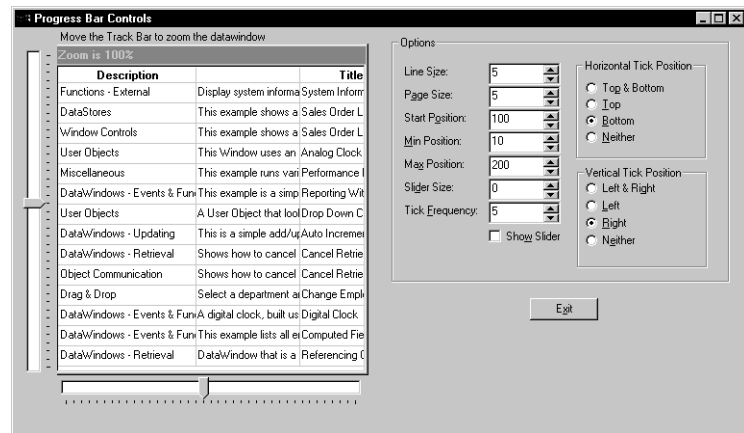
Progress Bar Controls

Move the Track Bar to zoom the datawindow

Zoom is 100%

| Description | | Title |
|---|---|---|
| Functions - External | Display system informa | System Inform |
| DataStores | This example shows a | Sales Order L |
| Window Controls | This example shows a | Sales Order L |
| User Objects | This Window uses an | Analog Clock |
| Miscellaneous | This example runs vari | Performance I |
| DataWindows - Events & Fun | This example is a simp | Reporting Wit |
| User Objects | A User Object that lool | Drop Down C |
| DataWindows - Updating | This is a simple add/u | Auto Incremei |
| DataWindows - Retrieval | Shows how to cancel | Cancel Retrie |
| Object Communication | Shows how to cancel | Cancel Retrie |
| Drag & Drop | Select a department a | Change Empl |
| DataWindows - Events & Fun | A digital clock, built us | Digital Clock |
| DataWindows - Events & Fun | This example lists all e | Computed Fie |
| DataWindows - Retrieval | DataWindow that is a | Referencing ( |

Options

Line Size: 5
Page Size: 5
Start Position: 100
Min Position: 10
Max Position: 200
Slider Size: 0
Tick Frequency: 5
Show Slider

Horizontal Tick Position
Top & Bottom
Top
Bottom
Neither

Vertical Tick Position
Left & Right
Left
Right
Neither

Exit